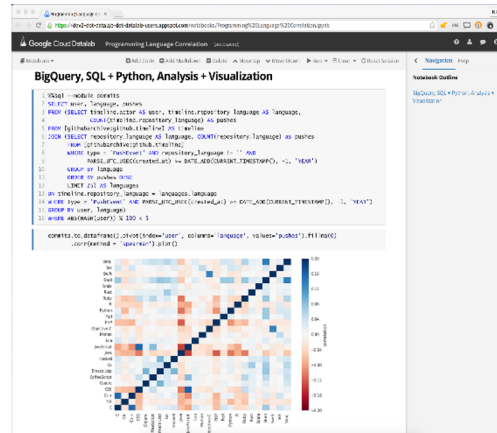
Google Cloud Datalab   Programming Language Correlation (autosaved)

Notebook   + Add Code   + Add Markdown   Delete   Move Up   Move Down   Run   Clear   Reset Session

Navigation   Help

Notebook Outline

BigQuery, SQL + Python, Analysis + Visualization

BigQuery, SQL + Python, Analysis + Visualization

1 %%sql --module commits
2 SELECT user, language, pushes
3 FROM (SELECT timeline.actor AS user, timeline.repository_language AS language,
4 COUNT(timeline.repository_language) as pushes
5 FROM [githubarchive:github.timeline] AS timeline
6 JOIN (SELECT repository_language AS language, COUNT(repository_language) as pushes
7 FROM [githubarchive:github.timeline]
8 WHERE type = 'PushEvent' AND repository_language != '' AND
9 PARSE_UTC_USEC(created_at) >= DATE_ADD(CURRENT_TIMESTAMP(), -1, 'YEAR')
10 GROUP BY language
11 ORDER BY pushes DESC
12 LIMIT 25) AS languages
13 ON timeline.repository_language = languages.language
14 WHERE type = 'PushEvent' AND PARSE_UTC_USEC(created_at) >= DATE_ADD(CURRENT_TIMESTAMP(), -1, 'YEAR')
15 GROUP BY user, language)
16 WHERE ABS(HASH(user)) % 100 < 1

commits.to_dataframe().pivot(index='user', columns='language', values='pushes').fillna(0)
.corr(method = 'spearman').plot()

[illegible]